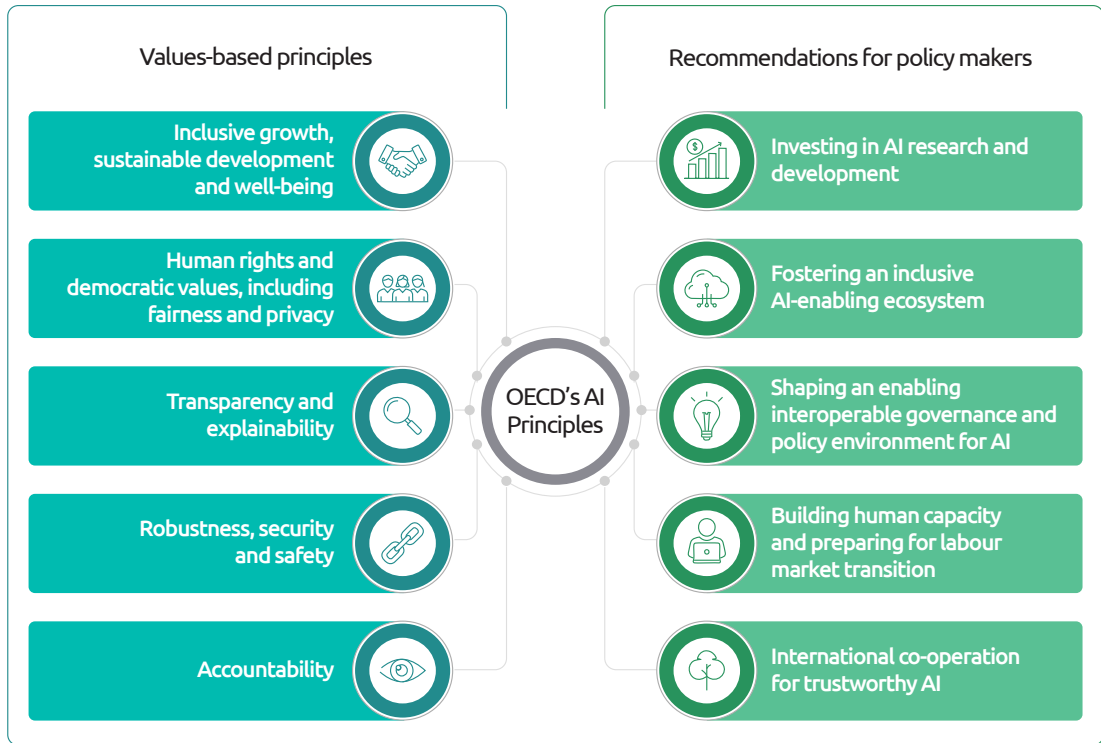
Values-based principles

Inclusive growth, sustainable development and well-being

Human rights and democratic values, including fairness and privacy

Transparency and explainability

Robustness, security and safety

Accountability

OECD's AI Principles

Recommendations for policy makers

Investing in AI research and development

Fostering an inclusive AI-enabling ecosystem

Shaping an enabling interoperable governance and policy environment for AI

Building human capacity and preparing for labour market transition

International co-operation for trustworthy AI